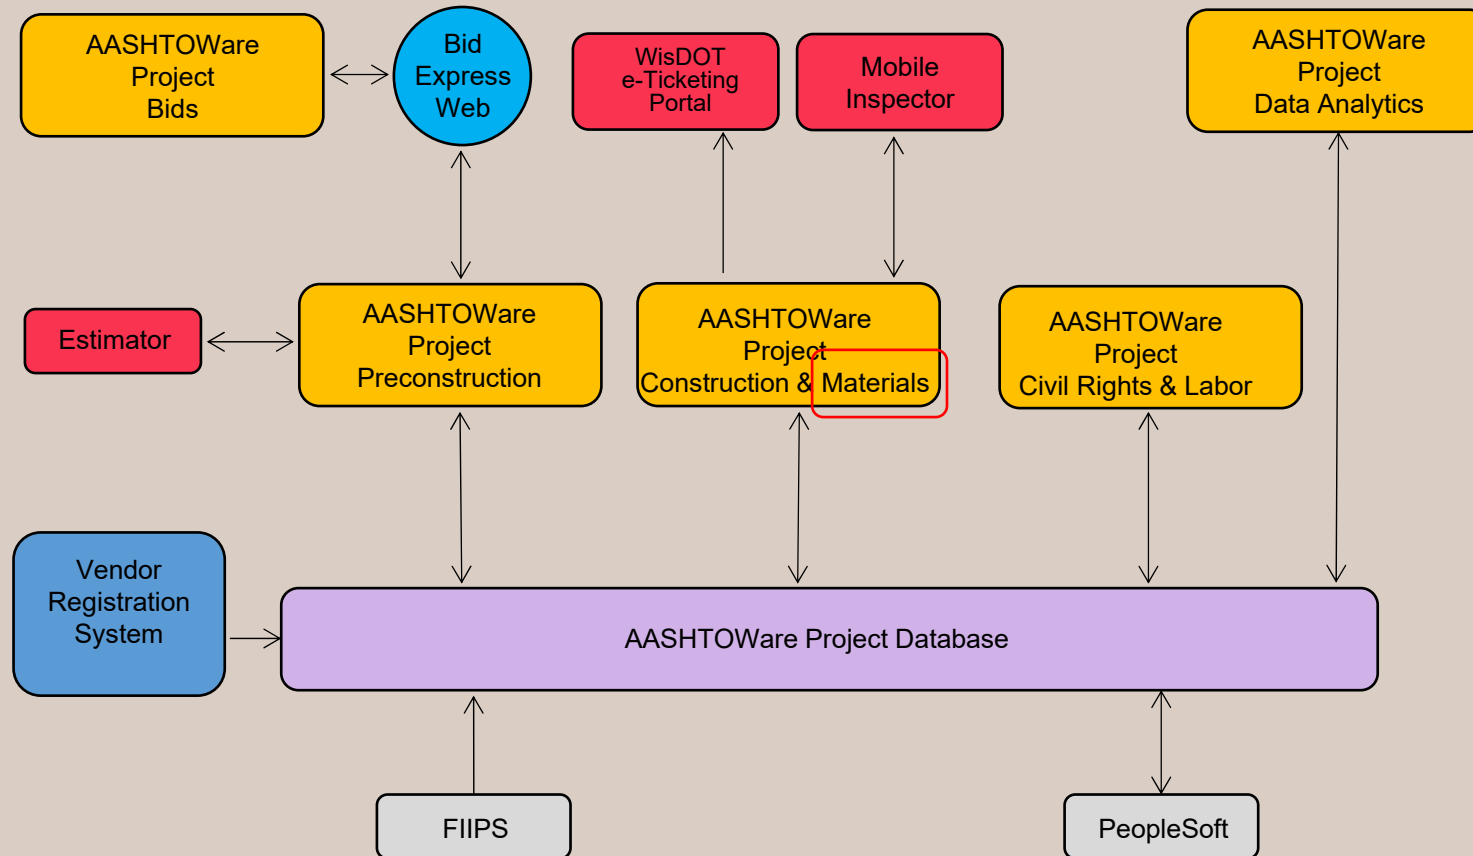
AASHTOWare Project Bids

Bid Express Web

WisDOT e-Ticketing Portal

Mobile Inspector

AASHTOWare Project Data Analytics

Estimator

AASHTOWare Project Preconstruction

AASHTOWare Project Construction & Materials

AASHTOWare Project Civil Rights & Labor

Vendor Registration System

AASHTOWare Project Database

FIIPS

PeopleSoft